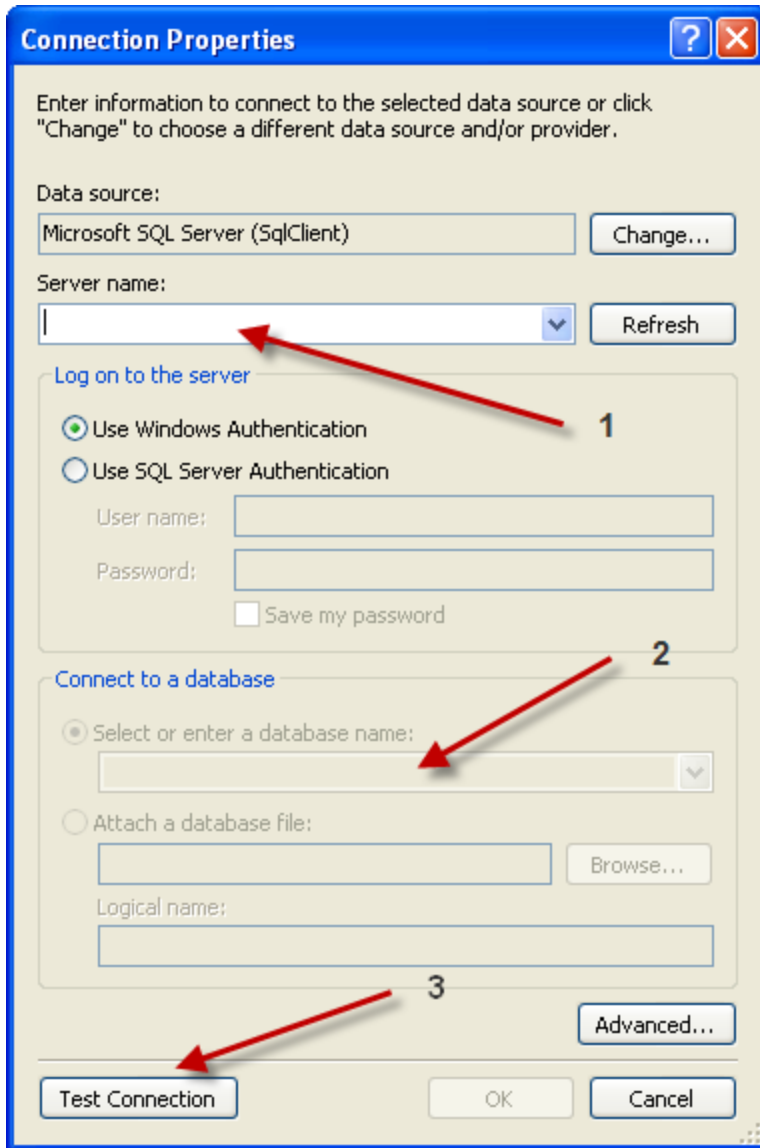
Connection Properties

?

Enter information to connect to the selected data source or click "Change" to choose a different data source and/or provider.

Data source:

Microsoft SQL Server (SqlClient)

Change...

Server name:

Refresh

Log on to the server

Use Windows Authentication

Use SQL Server Authentication

User name:

Password:

Save my password

1

2

Connect to a database

Select or enter a database name:

Attach a database file:

Browse...

Logical name:

3

Advanced...

Test Connection

OK

Cancel